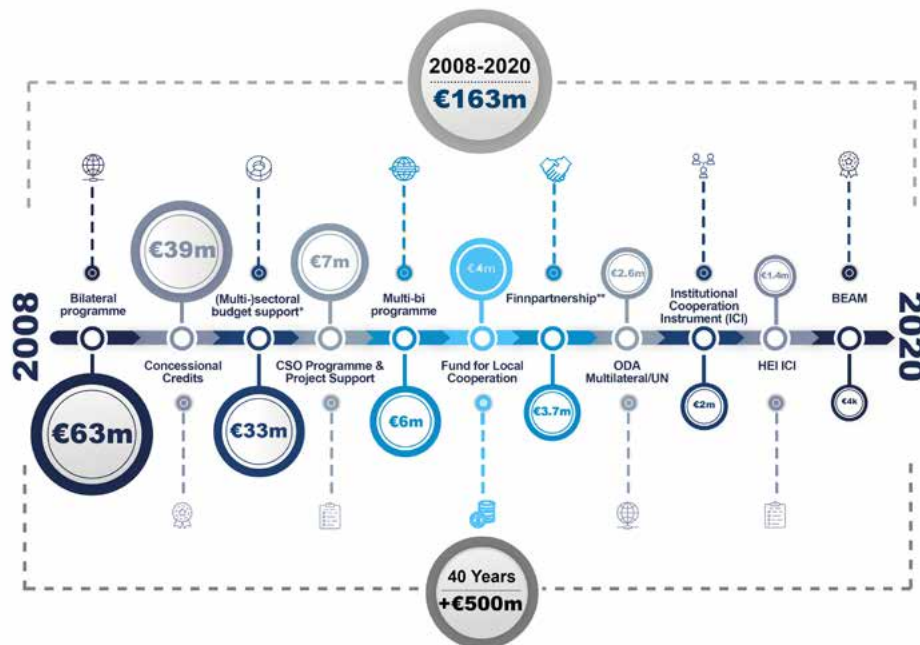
2008-2020
€163m

2008

Bilateral programme

€63m

€39m

Concessional Credits

(Multi-)sectoral budget support*

€33m

€7m

CSO Programme & Project Support

Multi-bi programme

€6m

€4m

Fund for Local Cooperation

Finnpartnership**

€3.7m

€2.6m

ODA Multilateral/UN

Institutional Cooperation Instrument (ICI)

€2m

€1.4m

HEI ICI

BEAM

€4k

2020

40 Years
+€500m